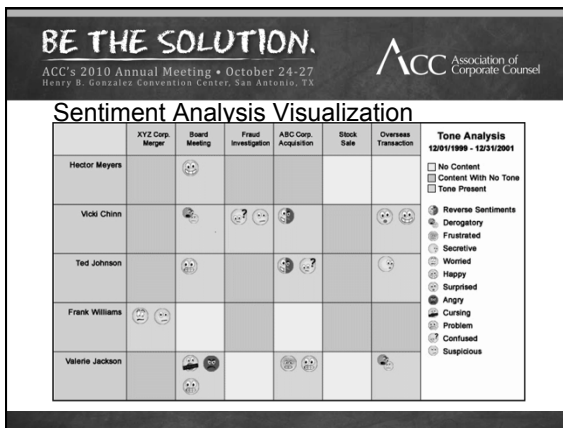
BE THE SOLUTION.
ACC's 2010 Annual Meeting • October 24-27
Henry B. Gonzalez Convention Center, San Antonio, TX

ACC Association of Corporate Counsel

Sentiment Analysis Visualization

| | XYZ Corp. Merger | Board Meeting | Fraud Investigation | ABC Corp. Acquisition | Stock Sale | Overseas Transaction |
|---|---|---|---|---|---|---|
| Hector Meyers | | | | | | |
| Vicki Chinn | | | | | | |
| Ted Johnson | | | | | | |
| Frank Williams | | | | | | |
| Valerie Jackson | | | | | | |

Tone Analysis
12/01/1999 - 12/31/2001

No Content
Content With No Tone
Tone Present

Reverse Sentiments
Derogatory
Frustrated
Secretive
Worried
Happy
Surprised
Angry
Cursing
Problem
Confused
Suspicious